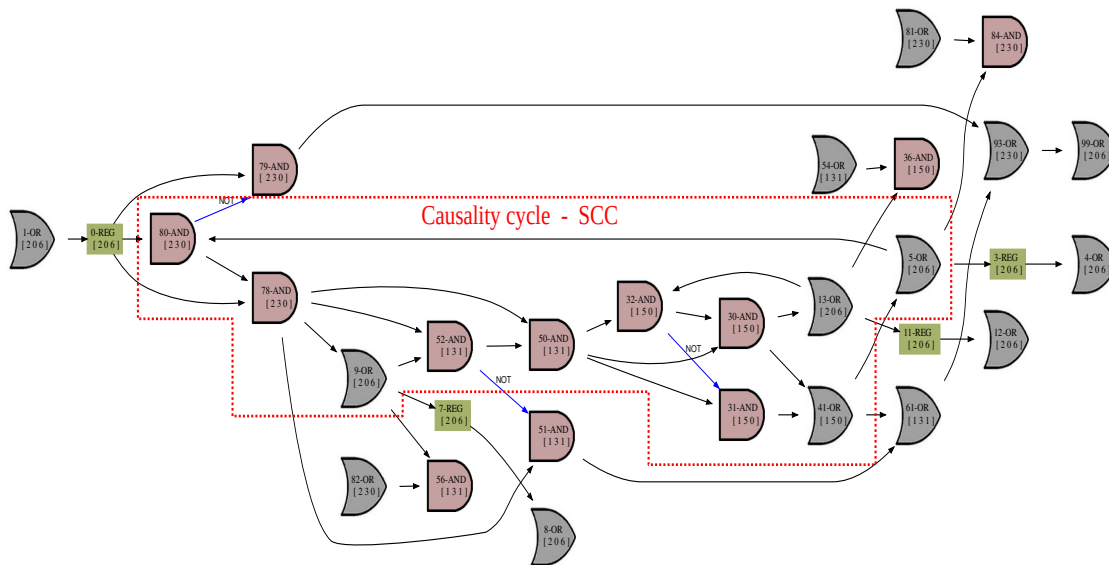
81-OR
[230]

84-AND
[230]

79-AND
[230]

93-OR
[230]

99-OR
[206]

54-OR
[131]

36-AND
[150]

NOT

Causality cycle - SCC

1-OR
[206]

0-REG
[206]

80-AND
[230]

5-OR
[206]

3-REG
[206]

4-OR
[206]

78-AND
[230]

32-AND
[150]

13-OR
[206]

30-AND
[150]

11-REG
[206]

12-OR
[206]

52-AND
[131]

50-AND
[131]

NOT

9-OR
[206]

NOT

7-REG
[206]

31-AND
[150]

41-OR
[150]

61-OR
[131]

51-AND
[131]

82-OR
[230]

56-AND
[131]

8-OR
[206]